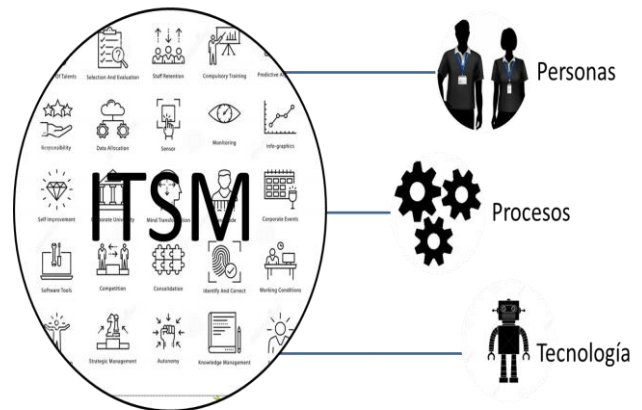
Staff Talents
Selection And Evaluation
Staff Retention
Compulsory Training
Predictive An
Responsibility
Data Allocation
Sensor
Monitoring
Info-graphics
Self Improvement
Corporate University
Mind Transformation
Corporate Events
Software Tools
Competition
Consolidation
Identify And Correct
Working Conditions
Strategic Management
Autonomy
Knowledge Management

ITSM

Personas
Procesos
Tecnología